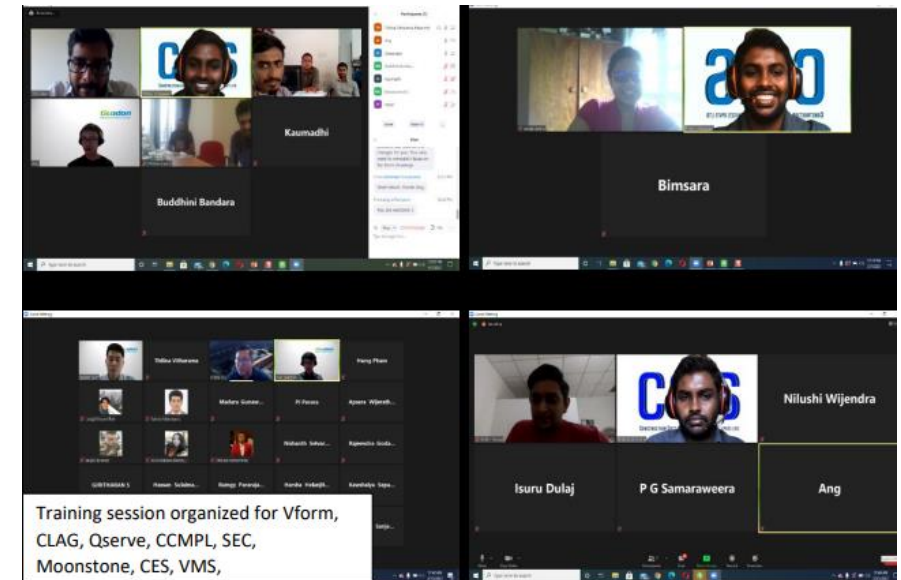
Kaumadhi

Buddhini Bandara

Bimsara

Thilina Vitharana

Hung Pham

Madara Gunaw...

Pi Perera

Apsara Wijesek...

Nishanth Selvar...

Rajendra Goda...

GIRITHARAN S

Hassan Sulaima...

Ramya Pavaraja...

Harsha Wekadi...

Kaushalya Sepa...

Sanja...

Training session organized for Vform, CLAG, Qserve, CCMPL, SEC, Moonstone, CES, VMS,

Nilushi Wijendra

Isuru Dulaj

P G Samaraweera

Ang